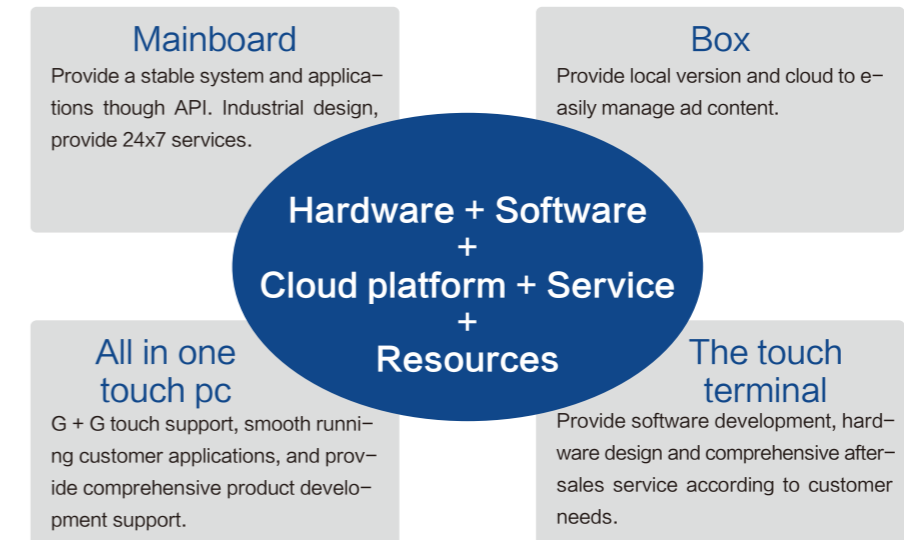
Mainboard
Provide a stable system and applications though API. Industrial design, provide 24x7 services.

Box
Provide local version and cloud to easily manage ad content.

Hardware + Software
+
Cloud platform + Service
+
Resources

All in one touch pc
G + G touch support, smooth running customer applications, and provide comprehensive product development support.

The touch terminal
Provide software development, hardware design and comprehensive after-sales service according to customer needs.